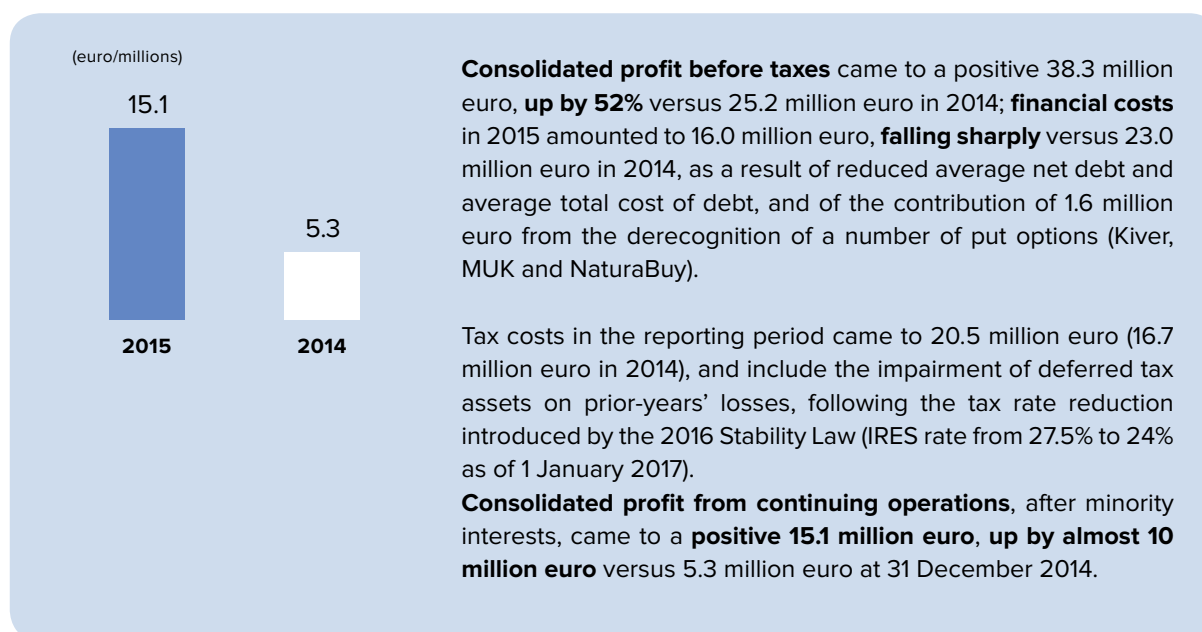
(euro/millions)

15.1

5.3

2015

2014

Consolidated profit before taxes came to a positive 38.3 million euro, up by 52% versus 25.2 million euro in 2014; financial costs in 2015 amounted to 16.0 million euro, falling sharply versus 23.0 million euro in 2014, as a result of reduced average net debt and average total cost of debt, and of the contribution of 1.6 million euro from the derecognition of a number of put options (Kiver, MUK and NaturaBuy).

Tax costs in the reporting period came to 20.5 million euro (16.7 million euro in 2014), and include the impairment of deferred tax assets on prior-years' losses, following the tax rate reduction introduced by the 2016 Stability Law (IRES rate from 27.5% to 24% as of 1 January 2017).
Consolidated profit from continuing operations, after minority interests, came to a positive 15.1 million euro, up by almost 10 million euro versus 5.3 million euro at 31 December 2014.